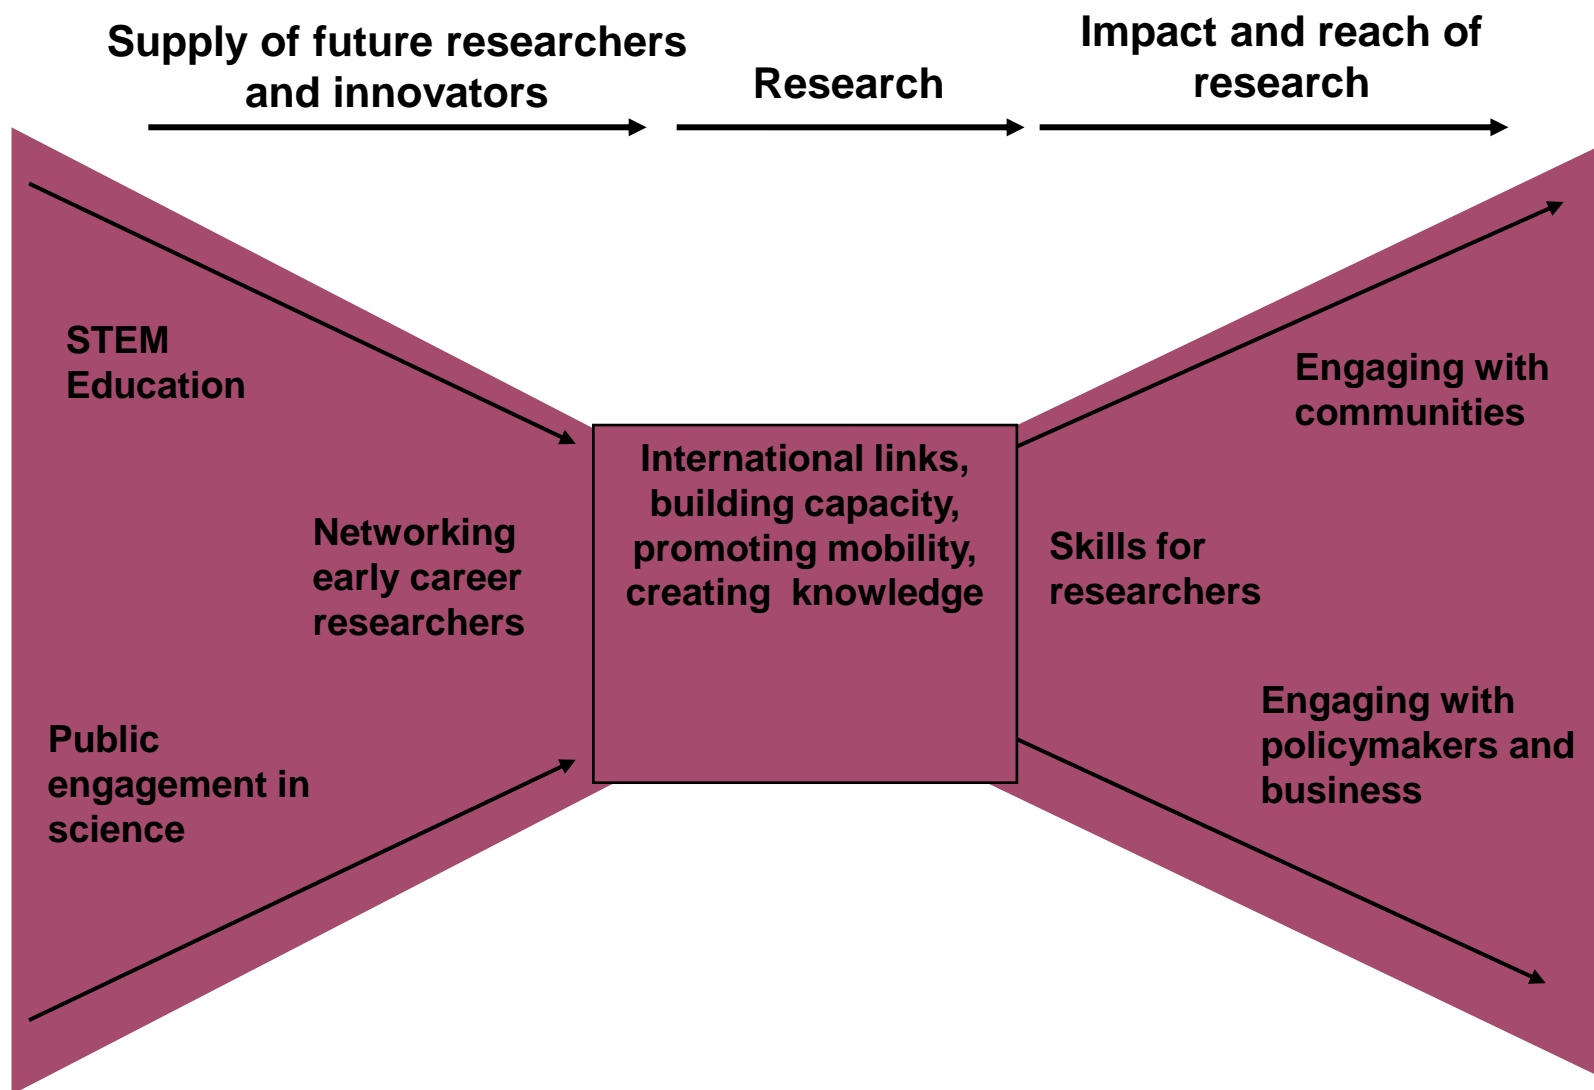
Supply of future researchers and innovators

Research

Impact and reach of research

STEM Education

Networking early career researchers

Public engagement in science

International links, building capacity, promoting mobility, creating knowledge

Engaging with communities

Skills for researchers

Engaging with policymakers and business